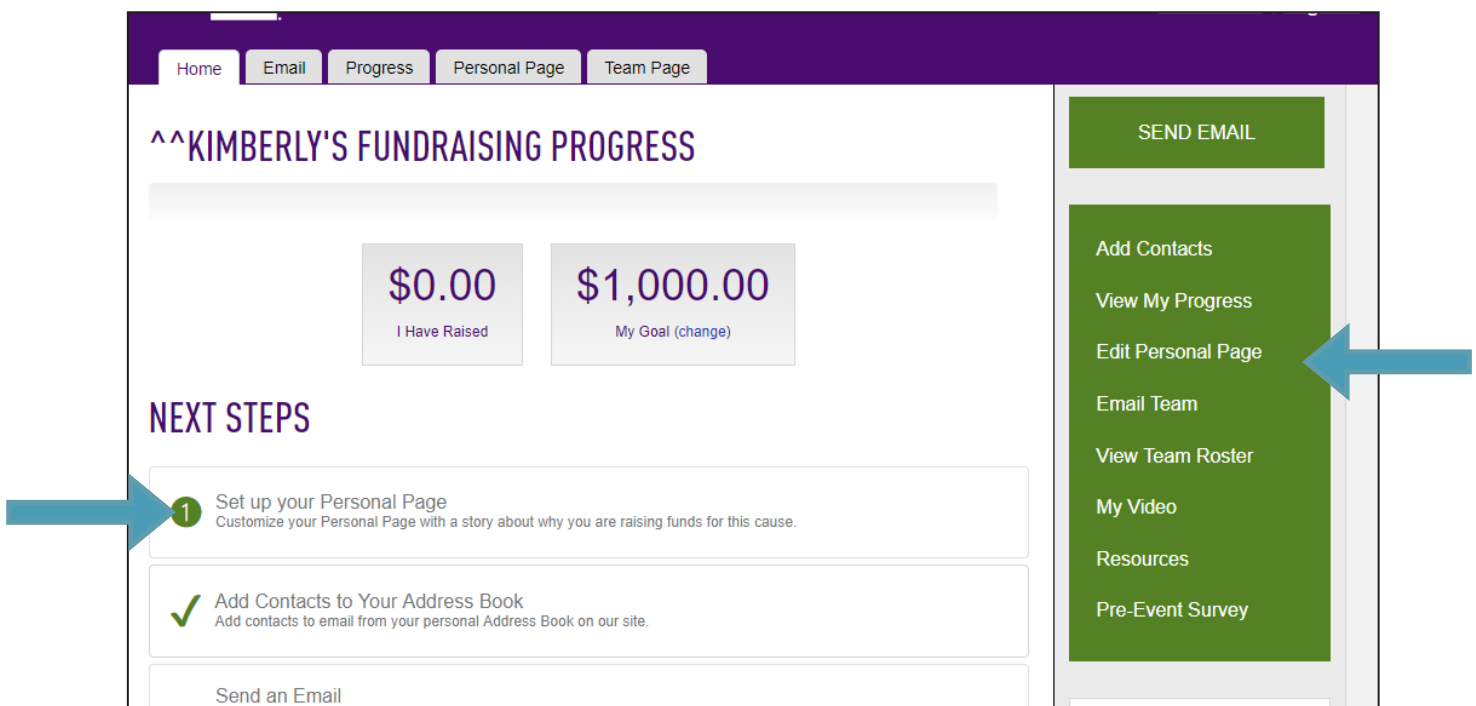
Home Email Progress Personal Page Team Page

^^KIMBERLY'S FUNDRAISING PROGRESS

$0.00
I Have Raised

$1,000.00
My Goal (change)

NEXT STEPS

1 Set up your Personal Page
Customize your Personal Page with a story about why you are raising funds for this cause.

Add Contacts to Your Address Book
Add contacts to email from your personal Address Book on our site.

Send an Email

SEND EMAIL

Add Contacts
View My Progress
Edit Personal Page
Email Team
View Team Roster
My Video
Resources
Pre-Event Survey